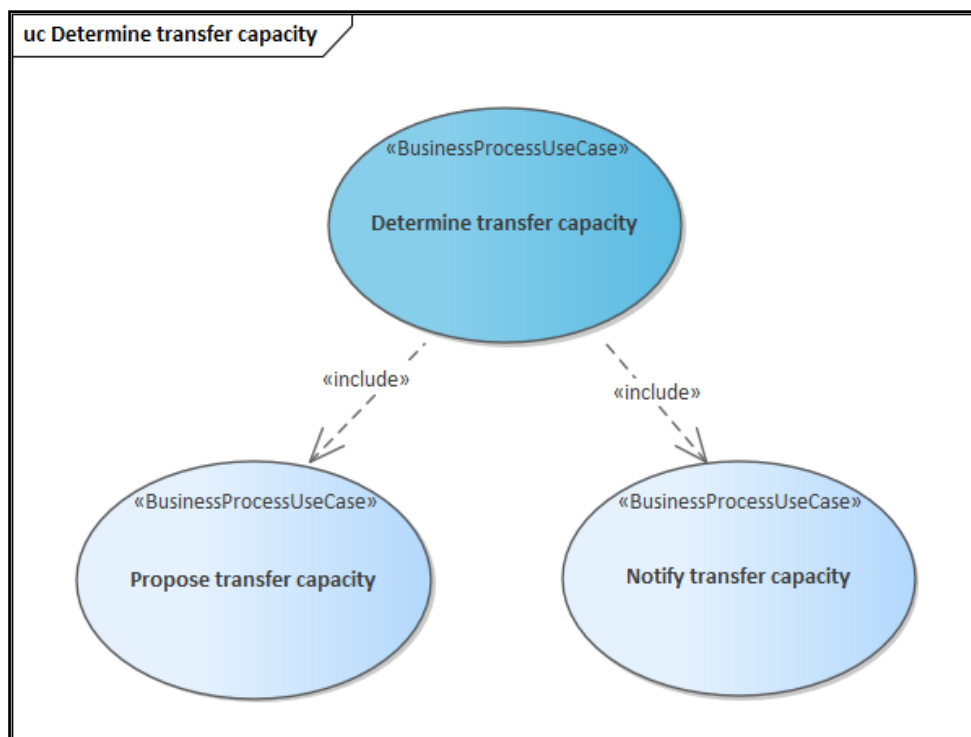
uc Determine transfer capacity

«BusinessProcessUseCase»

Determine transfer capacity

«include»

«include»

«BusinessProcessUseCase»

Propose transfer capacity

«BusinessProcessUseCase»

Notify transfer capacity